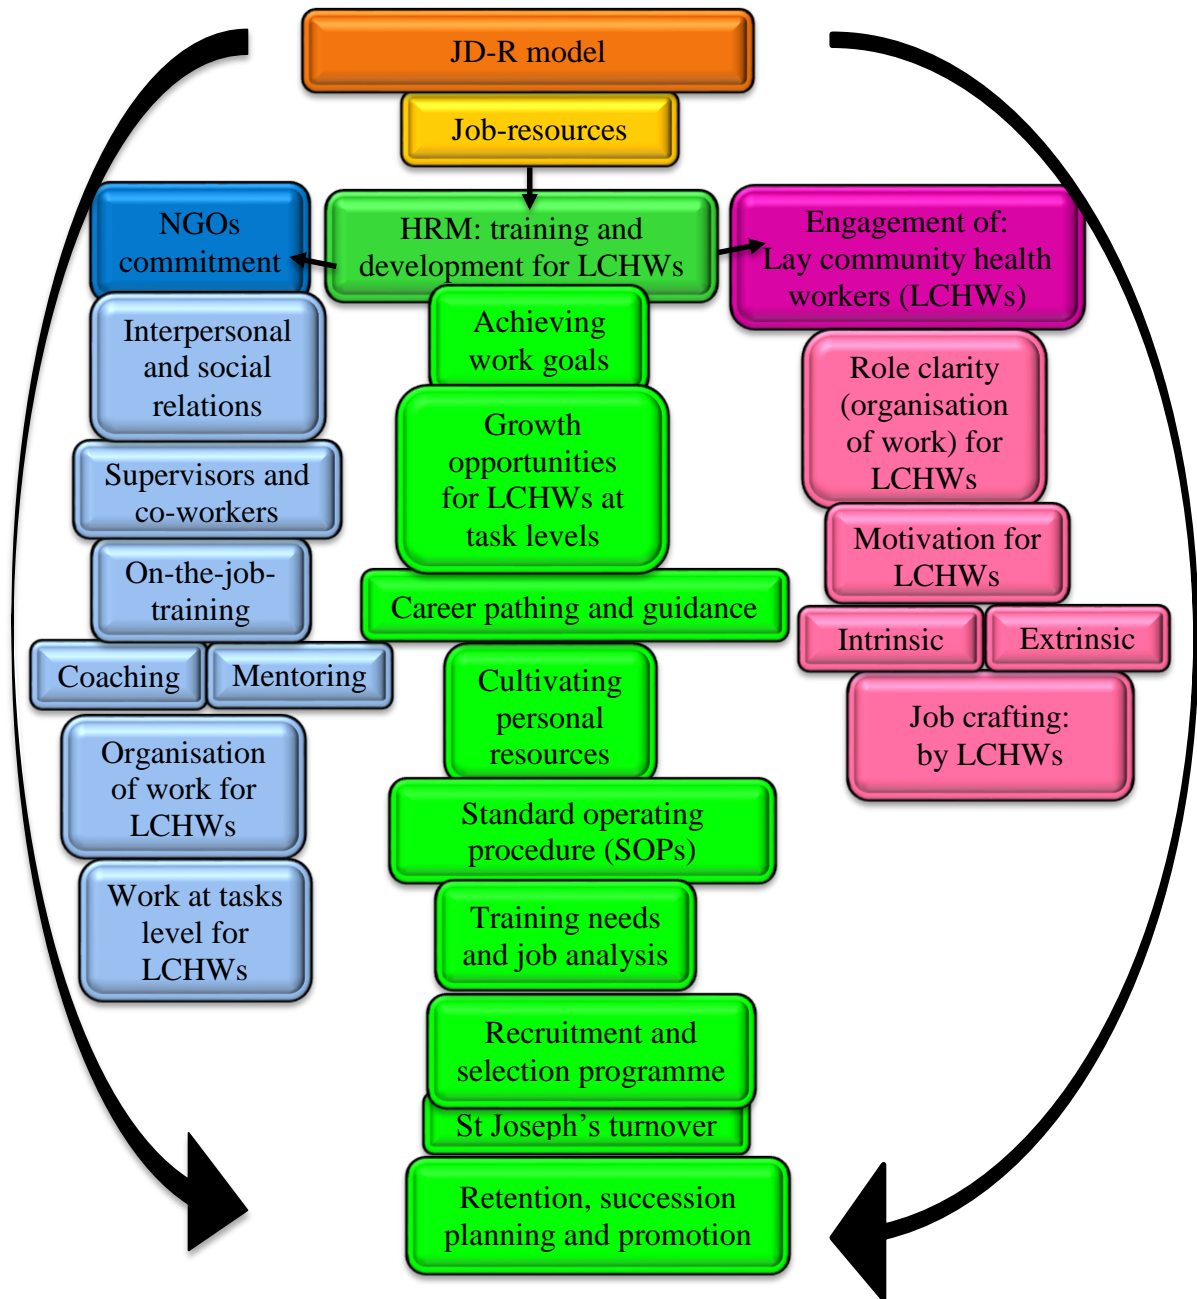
JD-R model

Job-resources

NGOs commitment

HRM: training and development for LCHWs

Engagement of: Lay community health workers (LCHWs)

Interpersonal and social relations

Achieving work goals

Role clarity (organisation of work) for LCHWs

Supervisors and co-workers

Growth opportunities for LCHWs at task levels

On-the-job-training

Motivation for LCHWs

Career pathing and guidance

Intrinsic

Extrinsic

Coaching

Mentoring

Cultivating personal resources

Job crafting: by LCHWs

Organisation of work for LCHWs

Standard operating procedure (SOPs)

Work at tasks level for LCHWs

Training needs and job analysis

Recruitment and selection programme

St Joseph's turnover

Retention, succession planning and promotion